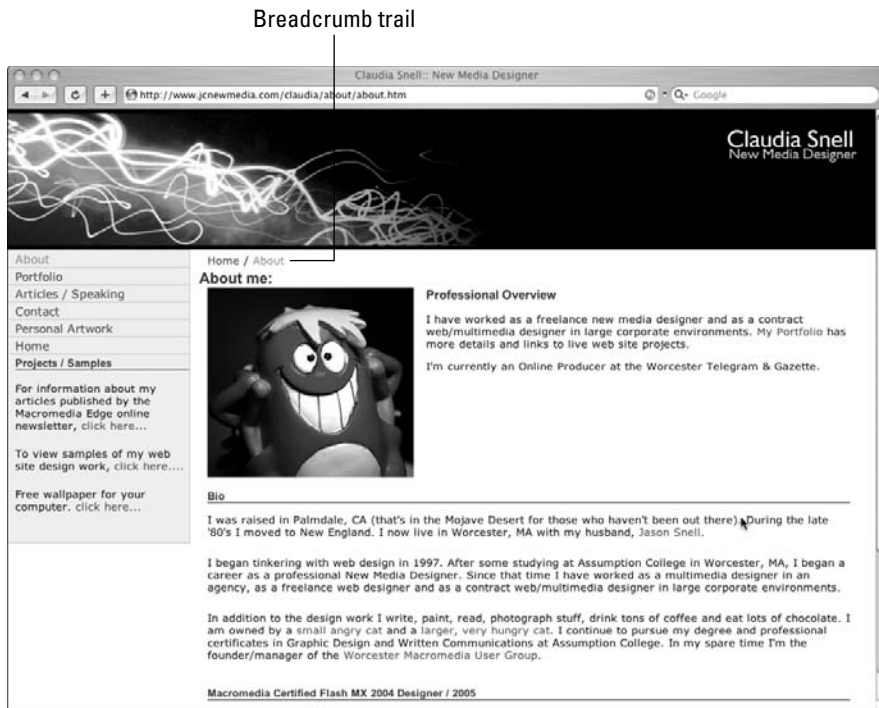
Breadcrumb trail

Claudia Snell:: New Media Designer

http://www.jcnewmedia.com/claudia/about/about.htm

Q- Google

Claudia Snell
New Media Designer

About
Portfolio
Articles / Speaking
Contact
Personal Artwork
Home
Projects / Samples

For information about my articles published by the Macromedia Edge online newsletter, click here...

To view samples of my web site design work, click here....

Free wallpaper for your computer. click here...

Home / About

About me:

Professional Overview

I have worked as a freelance new media designer and as a contract web/multimedia designer in large corporate environments. My Portfolio has more details and links to live web site projects.

I'm currently an Online Producer at the Worcester Telegram & Gazette.

Bio

I was raised in Palmdale, CA (that's in the Mojave Desert for those who haven't been out there). During the late '80's I moved to New England. I now live in Worcester, MA with my husband, Jason Snell.

I began tinkering with web design in 1997. After some studying at Assumption College in Worcester, MA, I began a career as a professional New Media Designer. Since that time I have worked as a multimedia designer in an agency, as a freelance web designer and as a contract web/multimedia designer in large corporate environments.

In addition to the design work I write, paint, read, photograph stuff, drink tons of coffee and eat lots of chocolate. I am owned by a small angry cat and a larger, very hungry cat. I continue to pursue my degree and professional certificates in Graphic Design and Written Communications at Assumption College. In my spare time I'm the founder/manager of the Worcester Macromedia User Group.

Macromedia Certified Flash MX 2004 Designer / 2005